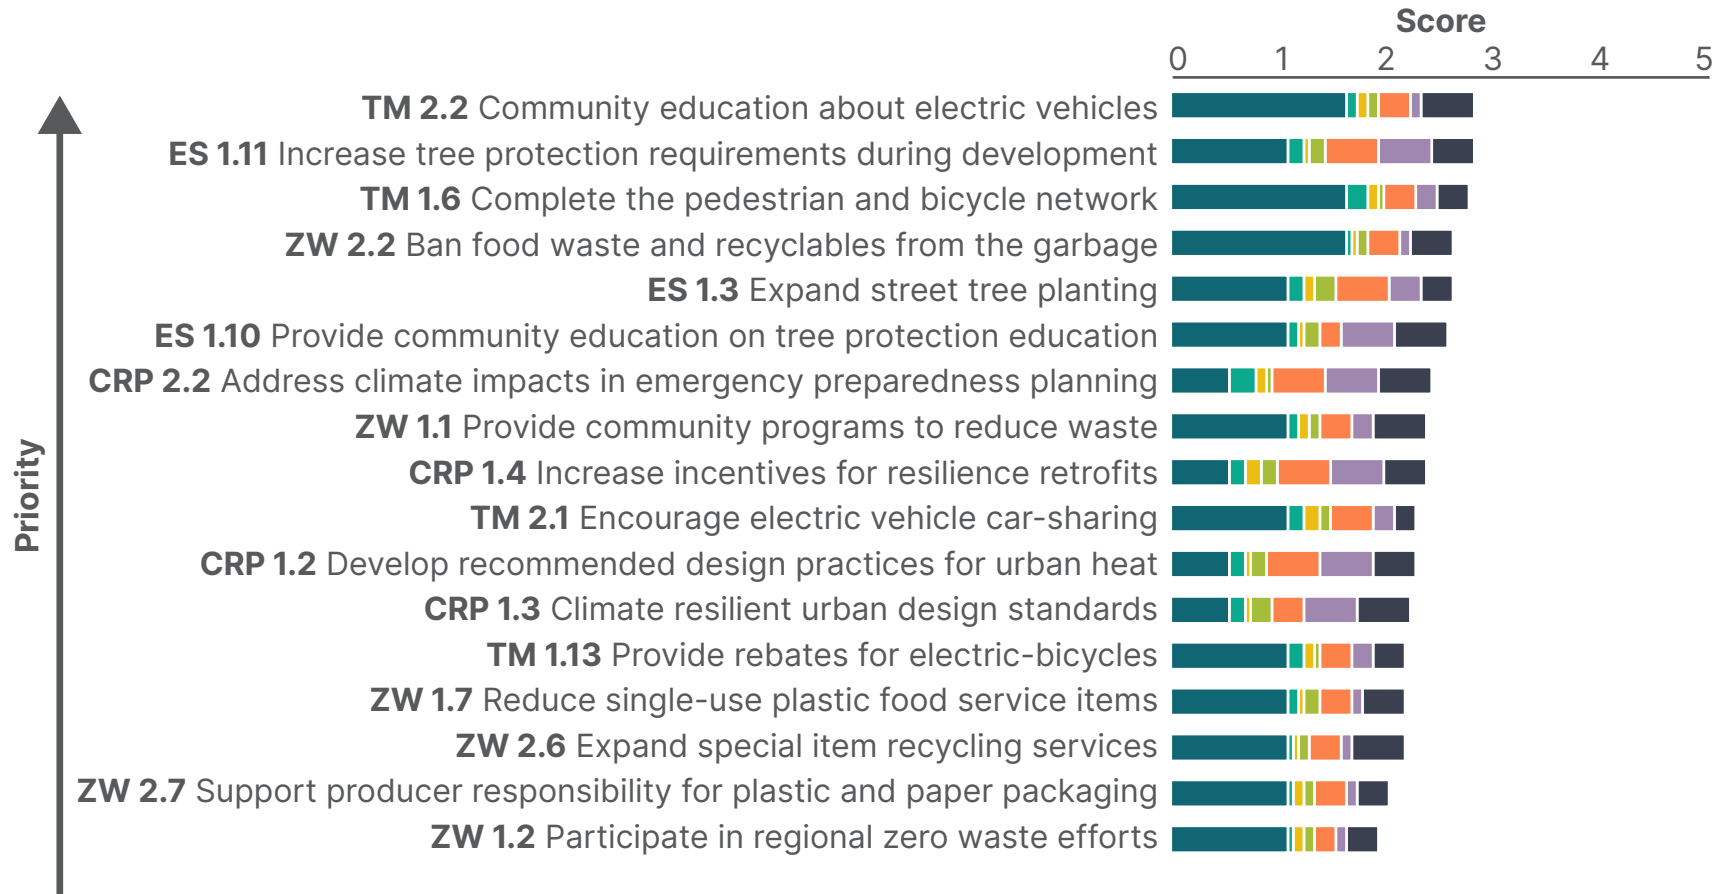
Score

0 1 2 3 4 5

Priority

**TM 2.2** Community education about electric vehicles
**ES 1.11** Increase tree protection requirements during development
**TM 1.6** Complete the pedestrian and bicycle network
**ZW 2.2** Ban food waste and recyclables from the garbage
**ES 1.3** Expand street tree planting
**ES 1.10** Provide community education on tree protection education
**CRP 2.2** Address climate impacts in emergency preparedness planning
**ZW 1.1** Provide community programs to reduce waste
**CRP 1.4** Increase incentives for resilience retrofits
**TM 2.1** Encourage electric vehicle car-sharing
**CRP 1.2** Develop recommended design practices for urban heat
**CRP 1.3** Climate resilient urban design standards
**TM 1.13** Provide rebates for electric-bicycles
**ZW 1.7** Reduce single-use plastic food service items
**ZW 2.6** Expand special item recycling services
**ZW 2.7** Support producer responsibility for plastic and paper packaging
**ZW 1.2** Participate in regional zero waste efforts